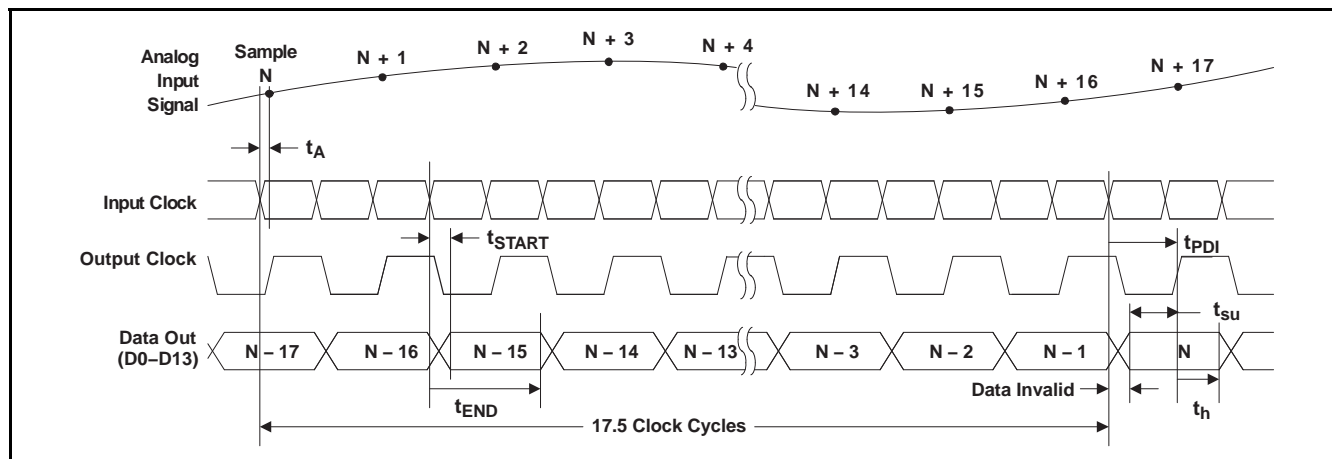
Analog Input Signal

Sample N

N + 1

N + 2

N + 3

N + 4

N + 14

N + 15

N + 16

N + 17

$t_A$

Input Clock

Output Clock

$t_{START}$

$t_{PDI}$

Data Out (D0–D13)

N – 17

N – 16

N – 15

N – 14

N – 13

N – 3

N – 2

N – 1

N

$t_{su}$

$t_{END}$

Data Invalid

$t_h$

17.5 Clock Cycles